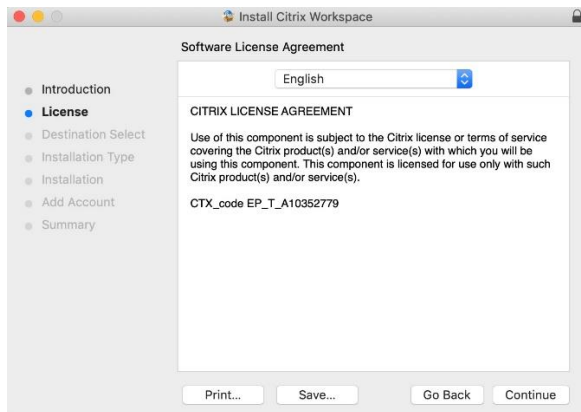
Install Citrix Workspace

Software License Agreement

Introduction
License
Destination Select
Installation Type
Installation
Add Account
Summary

English

CITRIX LICENSE AGREEMENT

Use of this component is subject to the Citrix license or terms of service covering the Citrix product(s) and/or service(s) with which you will be using this component. This component is licensed for use only with such Citrix product(s) and/or service(s).

CTX_code EP_T_A10352779

Print...
Save...
Go Back
Continue